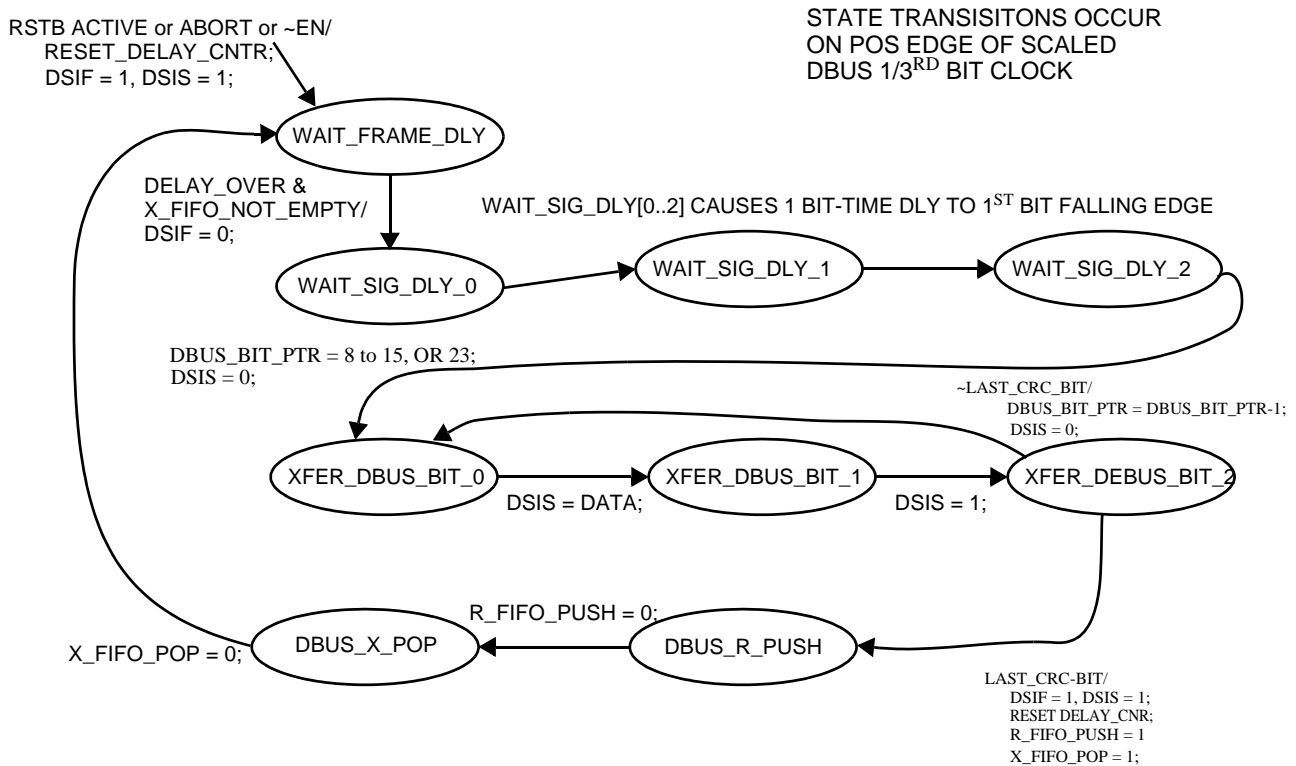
RSTB ACTIVE or ABORT or ~EN/
RESET_DELAY_CNTR;
DSIF = 1, DSIS = 1;

STATE TRANSISITONS OCCUR
ON POS EDGE OF SCALED
DBUS 1/3$^{RD}$ BIT CLOCK

WAIT_FRAME_DLY

DELAY_OVER &
X_FIFO_NOT_EMPTY/
DSIF = 0;

WAIT_SIG_DLY[0..2] CAUSES 1 BIT-TIME DLY TO 1$^{ST}$ BIT FALLING EDGE

WAIT_SIG_DLY_0

WAIT_SIG_DLY_1

WAIT_SIG_DLY_2

DBUS_BIT_PTR = 8 to 15, OR 23;
DSIS = 0;

~LAST_CRC_BIT/
DBUS_BIT_PTR = DBUS_BIT_PTR-1;
DSIS = 0;

XFER_DBUS_BIT_0

XFER_DBUS_BIT_1

XFER_DEBUS_BIT_2

DSIS = DATA;

DSIS = 1;

R_FIFO_PUSH = 0;

X_FIFO_POP = 0;

DBUS_X_POP

DBUS_R_PUSH

LAST_CRC-BIT/
DSIF = 1, DSIS = 1;
RESET DELAY_CNR;
R_FIFO_PUSH = 1
X_FIFO_POP = 1;